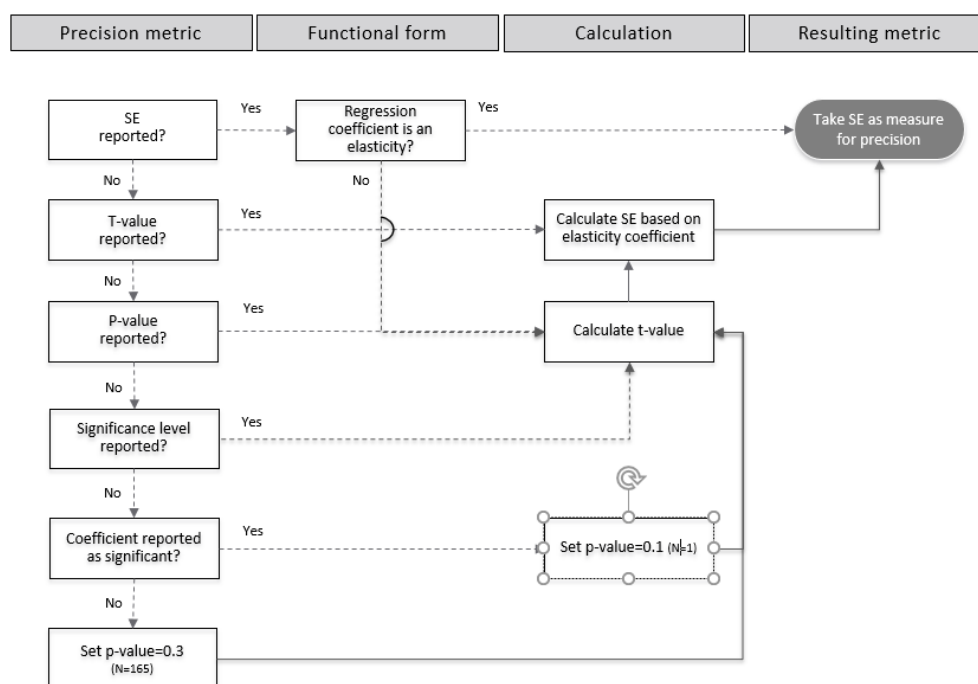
Precision metric

Functional form

Calculation

Resulting metric

SE reported?

Yes

Regression coefficient is an elasticity?

Yes

Take SE as measure for precision

No

No

T-value reported?

Yes

Calculate SE based on elasticity coefficient

No

P-value reported?

Yes

Calculate t-value

No

Significance level reported?

Yes

No

Coefficient reported as significant?

Yes

Set p-value=0.1 (N=1)

No

Set p-value=0.3 (N=165)